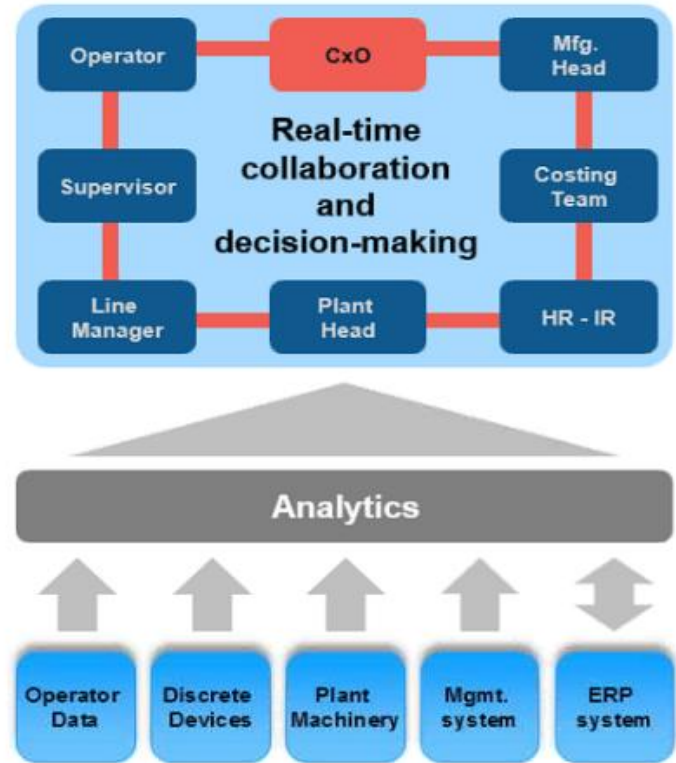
Operator

CxO

Mfg. Head

Real-time collaboration and decision-making

Supervisor

Costing Team

Line Manager

Plant Head

HR - IR

Analytics

Operator Data

Discrete Devices

Plant Machinery

Mgmt. system

ERP system